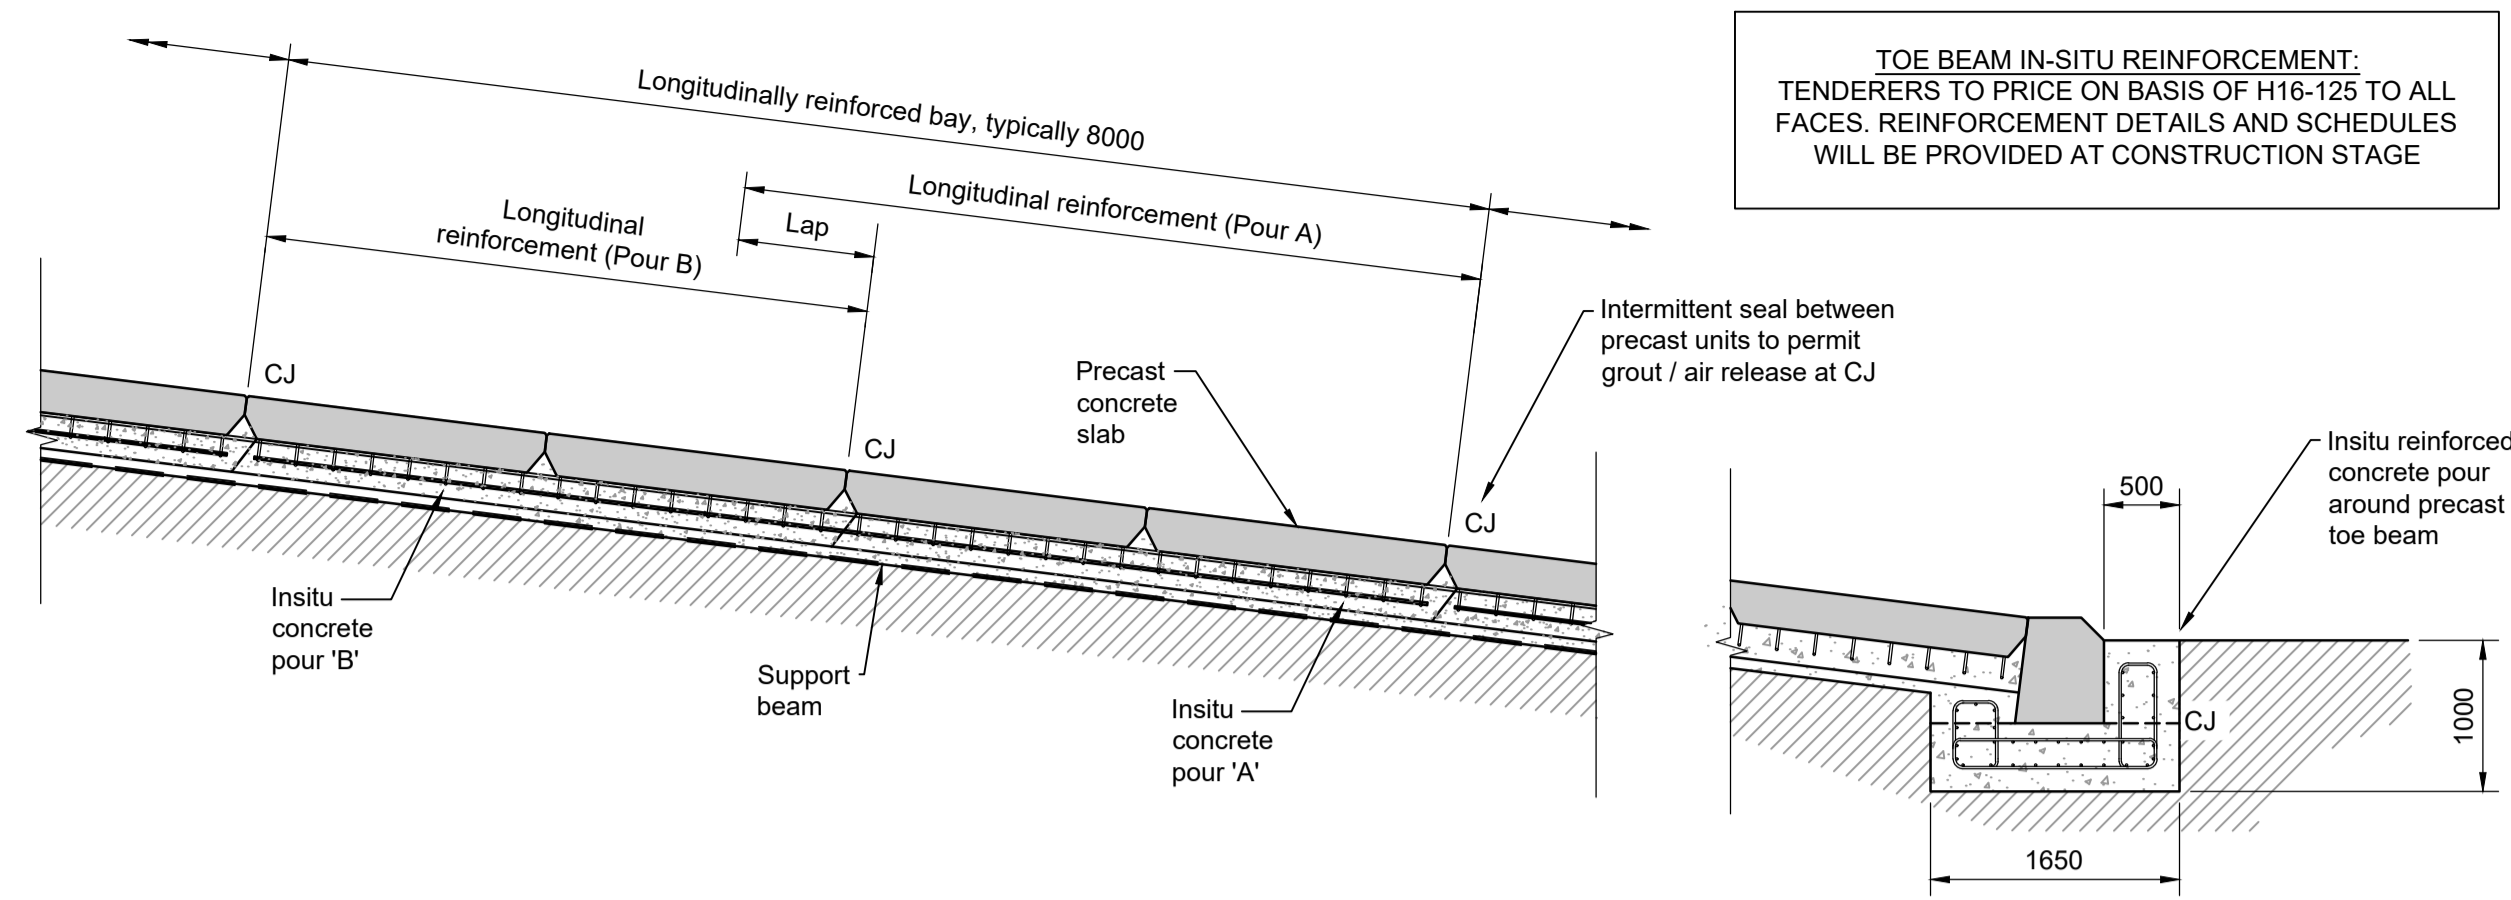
TOE BEAM IN-SITU REINFORCEMENT:
TENDERERS TO PRICE ON BASIS OF H16-125 TO ALL FACES. REINFORCEMENT DETAILS AND SCHEDULES WILL BE PROVIDED AT CONSTRUCTION STAGE

Longitudinally reinforced bay, typically 8000

Longitudinal reinforcement (Pour A)

Longitudinal reinforcement (Pour B)

Lap

CJ

CJ

CJ

Intermittent seal between precast units to permit grout / air release at CJ

Precast concrete slab

Insitu concrete pour 'B'

Support beam

Insitu concrete pour 'A'

Insitu reinforced concrete pour around precast toe beam

500

CJ

1000

1650